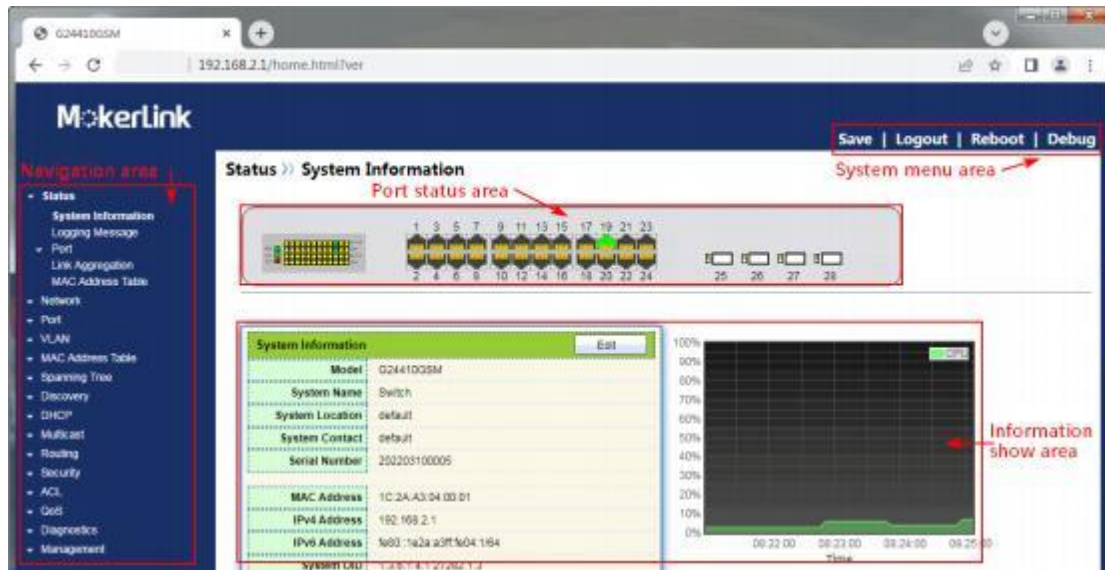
G24410GSM
192.168.2.1/home.html?ver
MokerLink
Save | Logout | Reboot | Debug
System menu area
Navigation area
Status
System Information
Logging Message
Port
Link Aggregation
MAC Address Table
Network
Port
VLAN
MAC Address Table
Spanning Tree
Discovery
DHCP
Multicast
Routing
Security
ACL
QoS
Diagnostics
Management
Status » System Information
Port status area
1 3 5 7 9 11 13 15 17 19 21 23
2 4 6 8 10 12 14 16 18 20 22 24
25 26 27 28

| System Information | Edit |
|---|---|
| Model | G24410GSM |
| System Name | Switch |
| System Location | default |
| System Contact | default |
| Serial Number | 202203100005 |
| MAC Address | 1C:2A:A3:04:00:01 |
| IPv4 Address | 192.168.2.1 |
| IPv6 Address | fe80::1e2a:a3ff:fe04:1/64 |
| System OID | 1.3.6.1.4.1.27282.1.3 |

100%
90%
80%
70%
60%
50%
40%
30%
20%
10%
0%
CPU
08:22:00 08:23:00 08:24:00 08:25:00
Time
Information show area